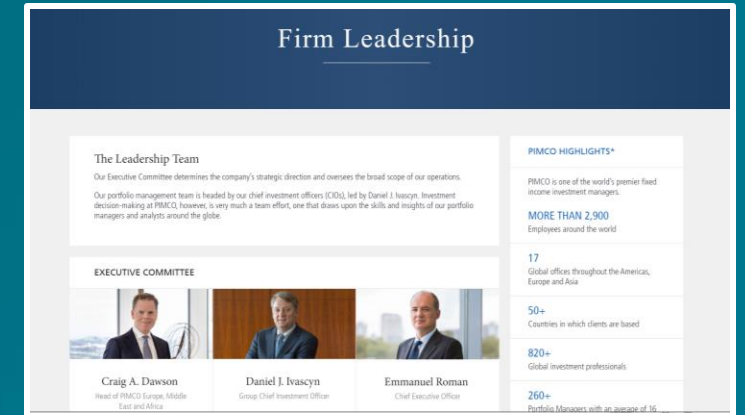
Firm Leadership

The Leadership Team

Our Executive Committee determines the company's strategic direction and oversees the broad scope of our operations.

Our portfolio management team is headed by our chief investment officers (CIOs), led by Daniel J. Ivascyn. Investment decision-making at PIMCO, however, is very much a team effort, one that draws upon the skills and insights of our portfolio managers and analysts around the globe.

EXECUTIVE COMMITTEE

Craig A. Dawson
Head of PIMCO Europe, Middle East and Africa

Daniel J. Ivascyn
Group Chief Investment Officer

Emmanuel Roman
Chief Executive Officer

PIMCO HIGHLIGHTS*

PIMCO is one of the world's premier fixed income investment managers.

MORE THAN 2,900
Employees around the world

17
Global offices throughout the Americas, Europe and Asia

50+
Countries in which clients are based

820+
Global investment professionals

260+
Portfolio Managers with an average of 16 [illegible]